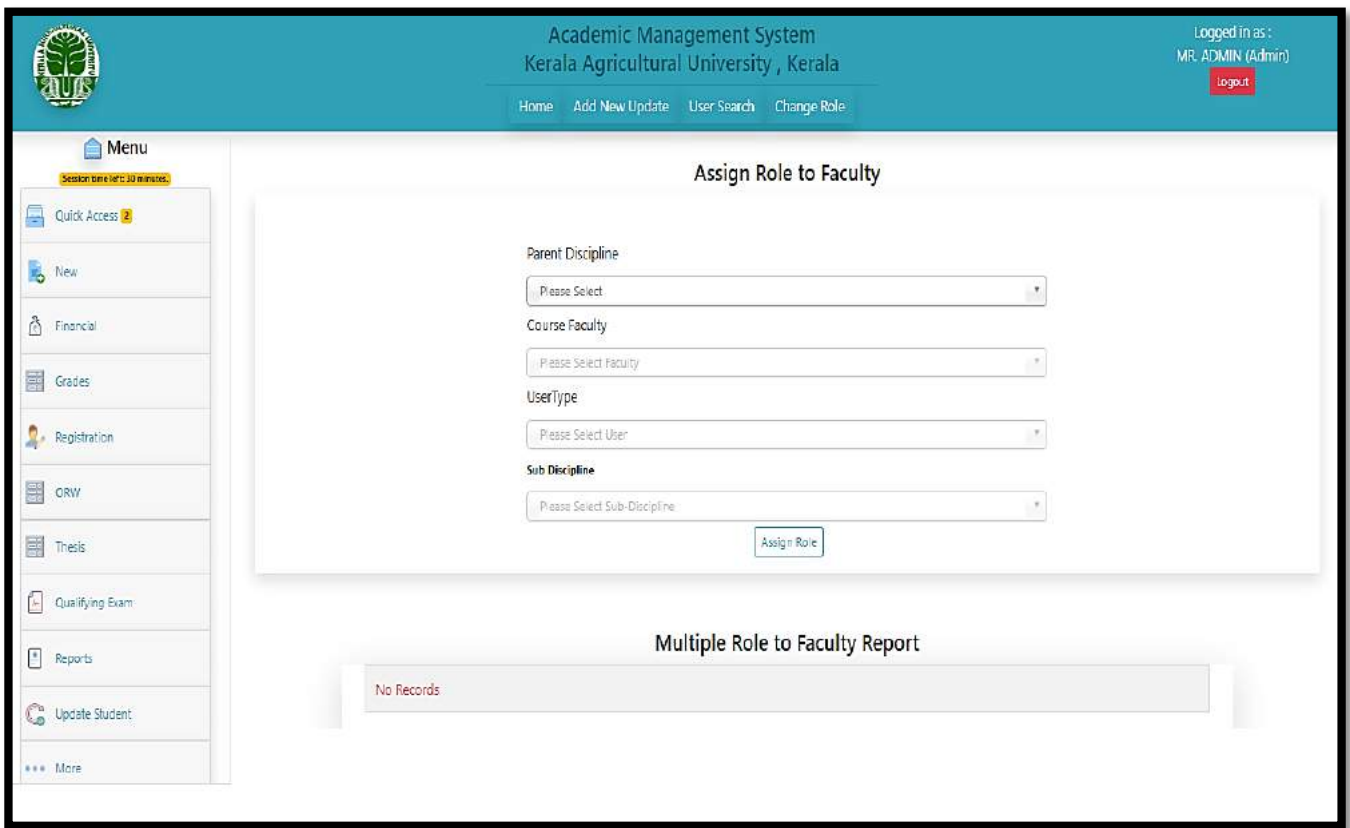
Academic Management System
Kerala Agricultural University , Kerala

Home Add New Update User Search Change Role

Logged in as :
MR. ADMIN (Admin)
Logout

Menu
Session time left: 30 minutes.

Quick Access 2
New
Financial
Grades
Registration
ORW
Thesis
Qualifying Exam
Reports
Update Student
More

Assign Role to Faculty

Parent Discipline
Please Select
Course Faculty
Please Select Faculty
UserType
Please Select User
Sub Discipline
Please Select Sub-Discipline
Assign Role

Multiple Role to Faculty Report

No Records